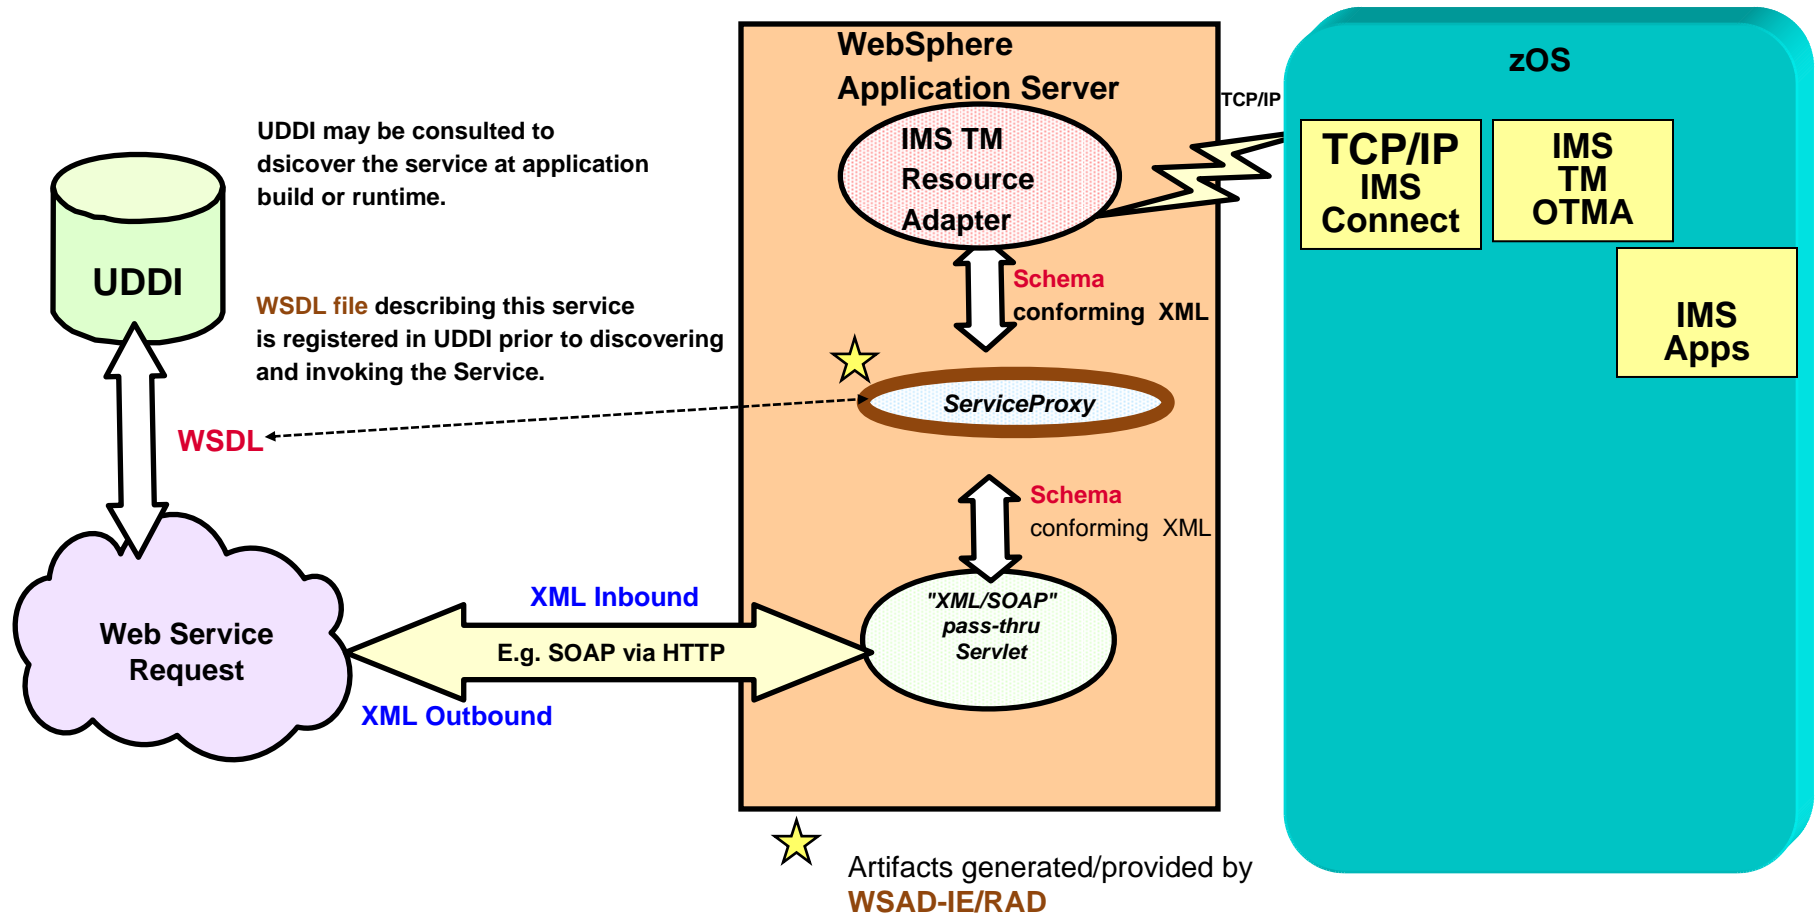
WebSphere Application Server

zOS

TCP/IP

UDDI may be consulted to dsicover the service at application build or runtime.

IMS TM Resource Adapter

TCP/IP IMS Connect

IMS TM OTMA

UDDI

IMS Apps

Schema conforming XML

WSDL file describing this service is registered in UDDI prior to discovering and invoking the Service.

ServiceProxy

WSDL

Schema conforming XML

XML Inbound

Web Service Request

E.g. SOAP via HTTP

"XML/SOAP" pass-thru Servlet

XML Outbound

Artifacts generated/provided by WSAD-IE/RAD